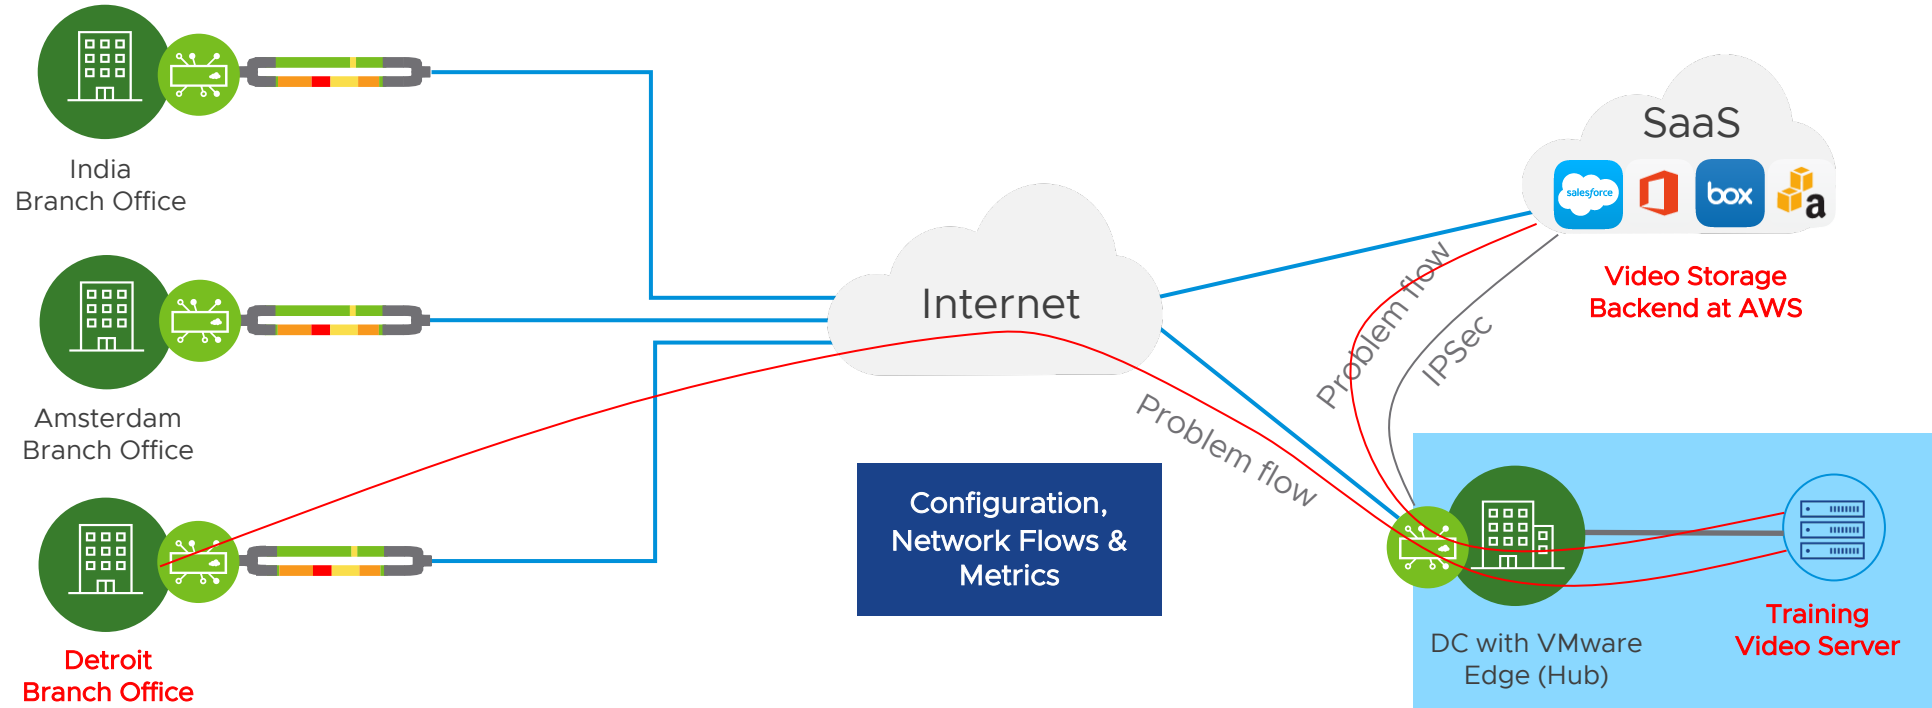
India
Branch Office

Amsterdam
Branch Office

Detroit
Branch Office

Internet

SaaS

salesforce

box

a

Video Storage
Backend at AWS

Problem flow

IPSec

Problem flow

Configuration,
Network Flows &
Metrics

DC with VMware
Edge (Hub)

Training
Video Server